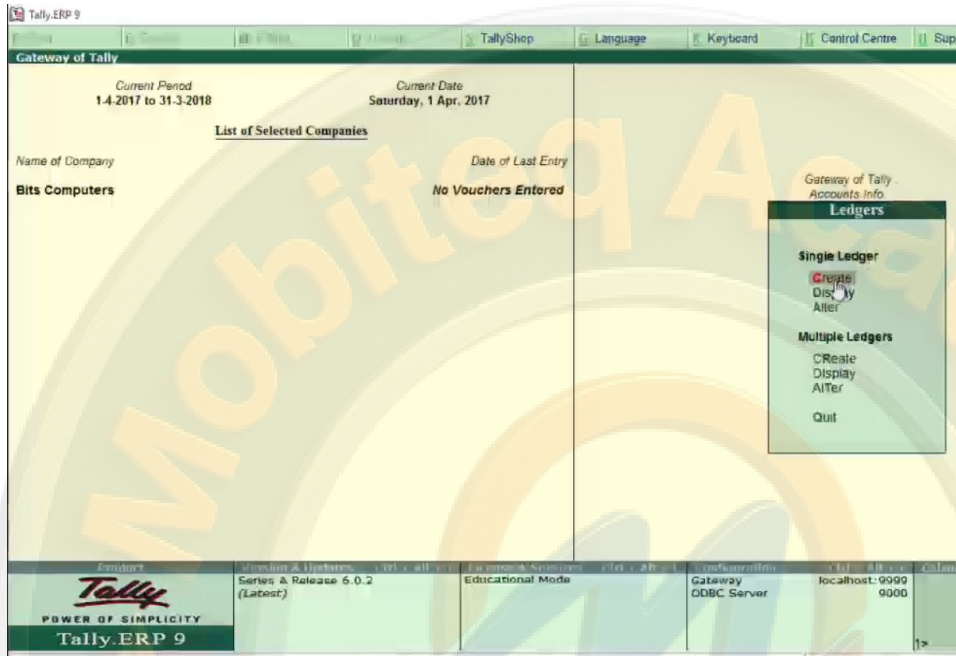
Tally.ERP 9

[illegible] | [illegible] | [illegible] | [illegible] | Y: TallyShop | G: Language | K: Keyboard | K: Control Centre | H: Sup

Gateway of Tally

Current Period
1-4-2017 to 31-3-2018

Current Date
Saturday, 1 Apr, 2017

List of Selected Companies

Name of Company

Date of Last Entry

Bits Computers

No Vouchers Entered

Gateway of Tally
Accounts Info.

Ledgers

Single Ledger

Create
Display
Alter

Multiple Ledgers

CReate
DIsplay
AlTer

Quit

Product | Version & Updates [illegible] | License & Services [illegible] | Configuration | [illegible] | Calcu

Tally
POWER OF SIMPLICITY
Tally.ERP 9

Series A Release 6.0.2
(Latest)

Educational Mode

Gateway
ODBC Server

localhost: 9999
9000

1>